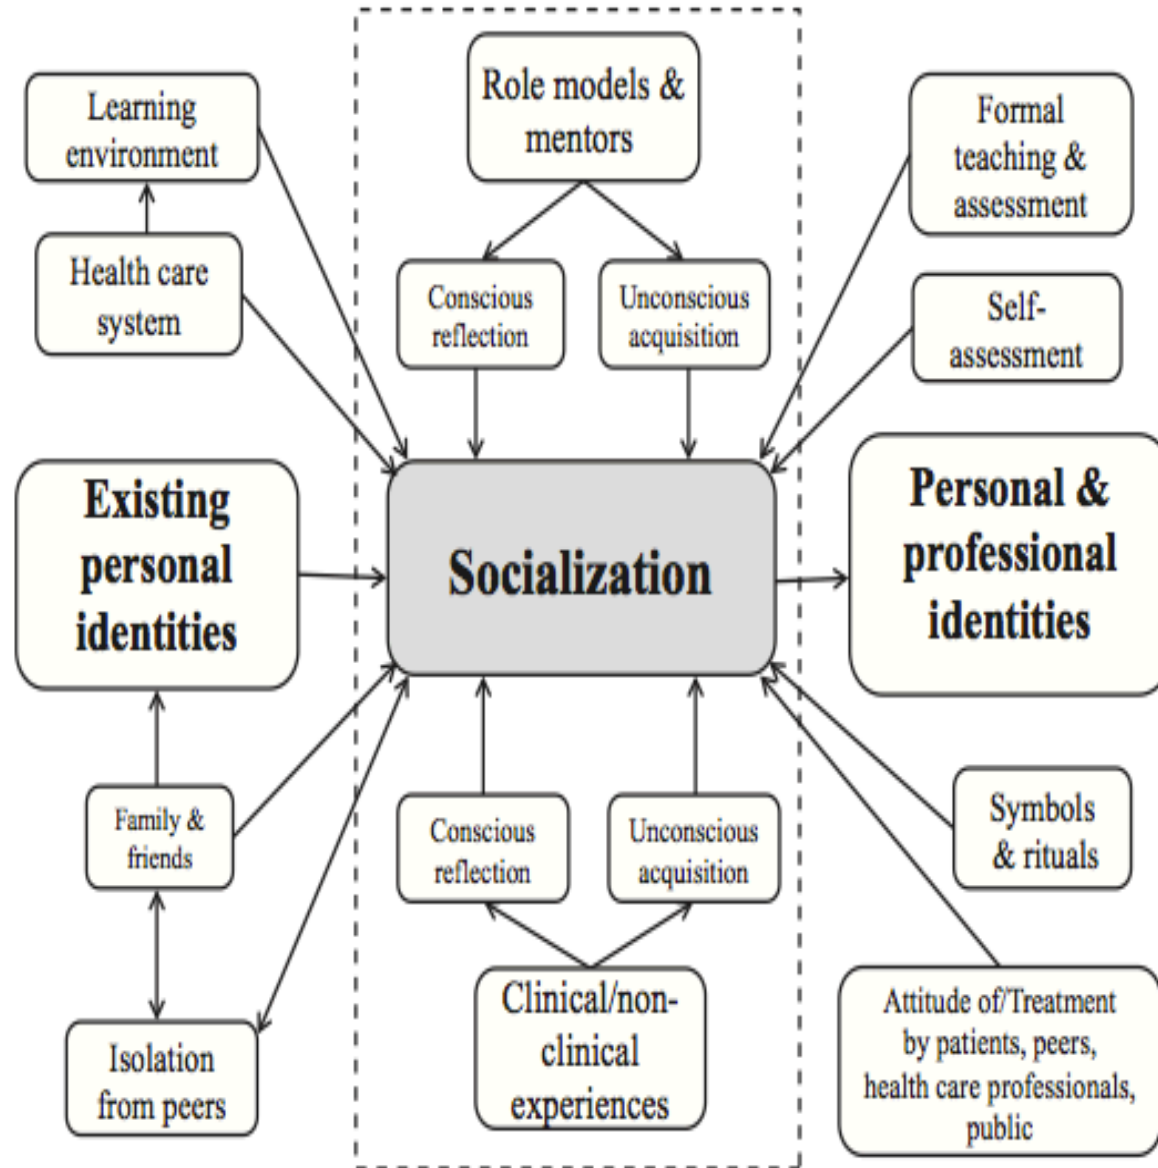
Learning environment

Health care system

Role models & mentors

Conscious reflection

Unconscious acquisition

Formal teaching & assessment

Self-assessment

Existing personal identities

Socialization

Personal & professional identities

Family & friends

Isolation from peers

Conscious reflection

Unconscious acquisition

Clinical/non-clinical experiences

Symbols & rituals

Attitude of/Treatment by patients, peers, health care professionals, public